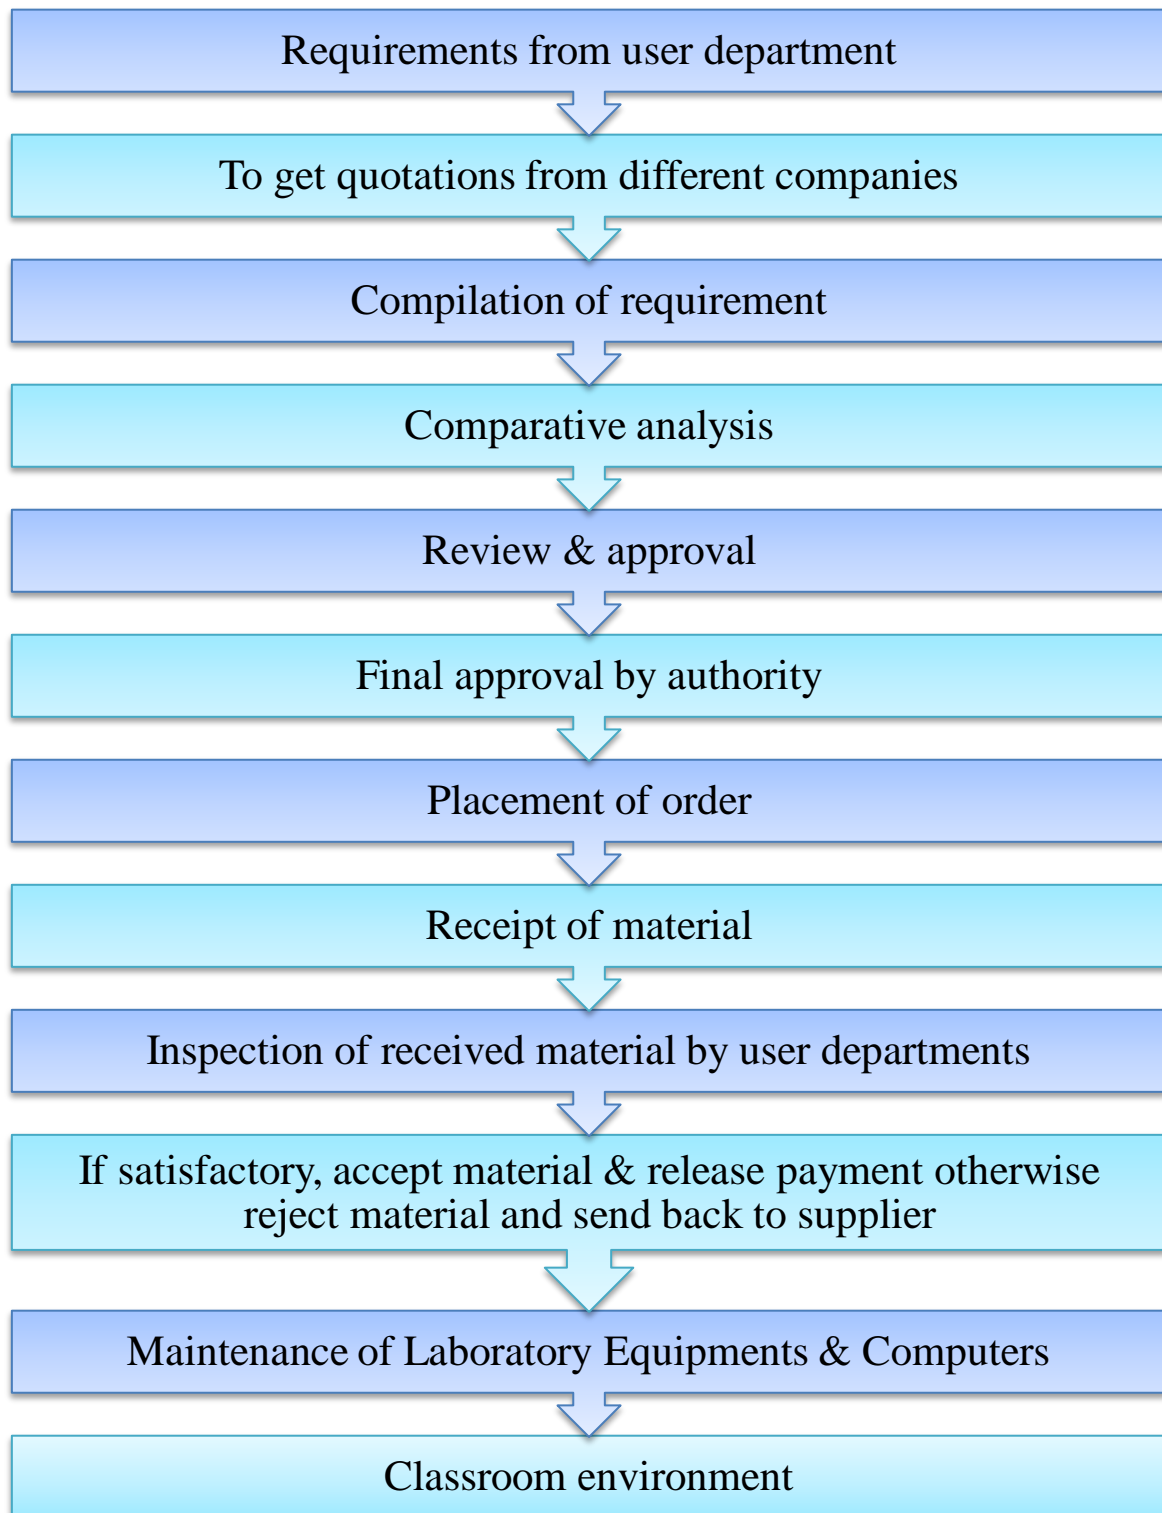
Requirements from user department

To get quotations from different companies

Compilation of requirement

Comparative analysis

Review & approval

Final approval by authority

Placement of order

Receipt of material

Inspection of received material by user departments

If satisfactory, accept material & release payment otherwise reject material and send back to supplier

Maintenance of Laboratory Equipments & Computers

Classroom environment